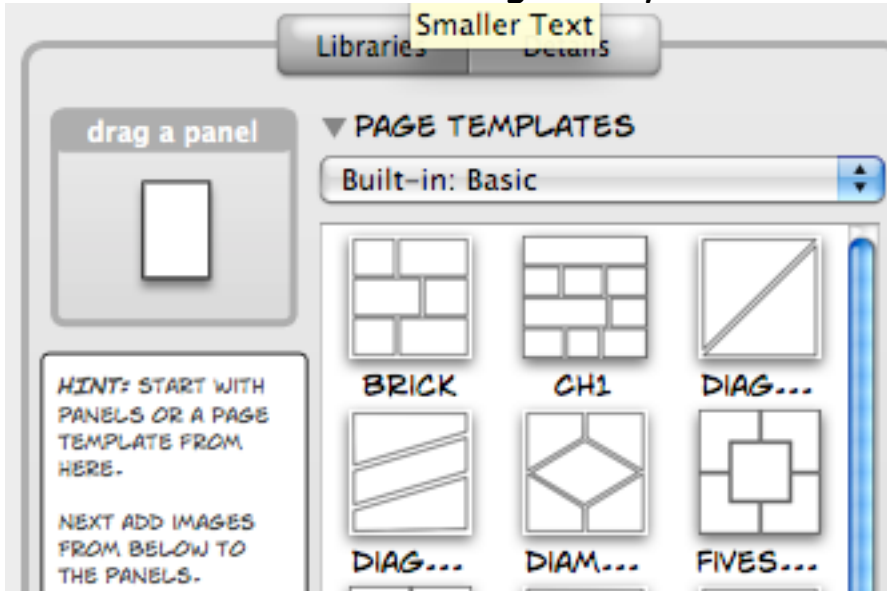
Smaller Text
Libraries Details

drag a panel

PAGE TEMPLATES
Built-in: Basic

BRICK CH1 DIAG...
DIAG... DIAM... FIVES...

HINT: START WITH PANELS OR A PAGE TEMPLATE FROM HERE.

NEXT ADD IMAGES FROM BELOW TO THE PANELS.